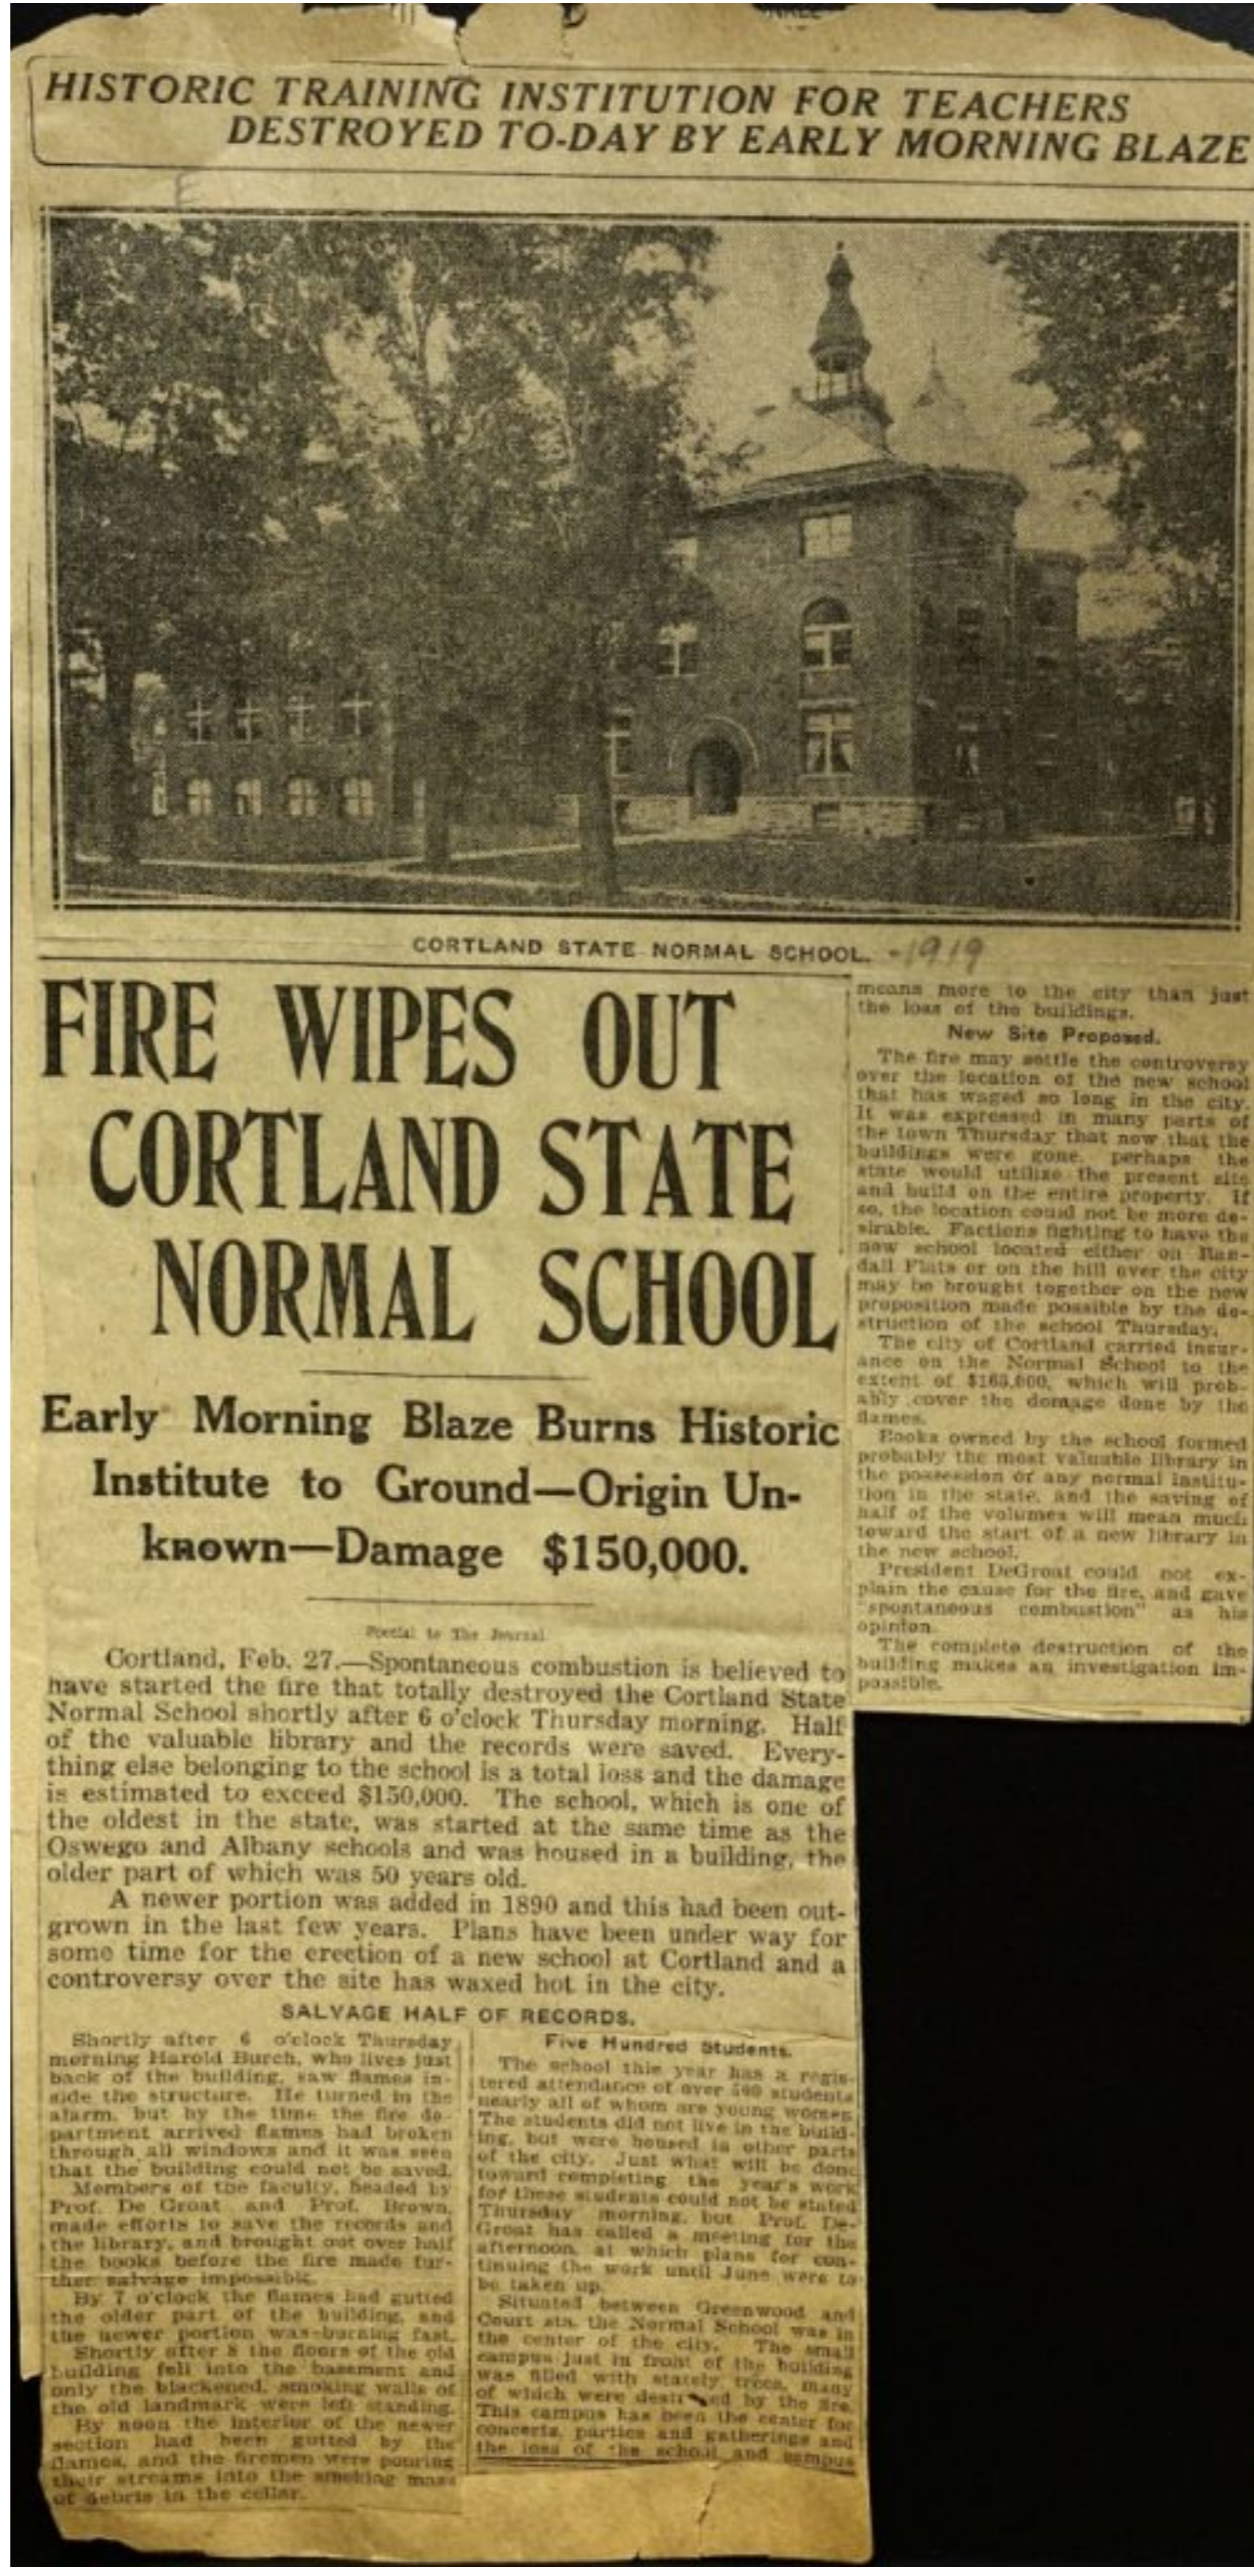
HISTORIC TRAINING INSTITUTION FOR TEACHERS DESTROYED TO-DAY BY EARLY MORNING BLAZE

CORTLAND STATE NORMAL SCHOOL. -1919

FIRE WIPES OUT CORTLAND STATE NORMAL SCHOOL

Early Morning Blaze Burns Historic Institute to Ground—Origin Unknown—Damage $150,000.

Special to The Journal

Cortland, Feb. 27.—Spontaneous combustion is believed to have started the fire that totally destroyed the Cortland State Normal School shortly after 6 o'clock Thursday morning. Half of the valuable library and the records were saved. Everything else belonging to the school is a total loss and the damage is estimated to exceed $150,000. The school, which is one of the oldest in the state, was started at the same time as the Oswego and Albany schools and was housed in a building, the older part of which was 50 years old.

A newer portion was added in 1890 and this had been outgrown in the last few years. Plans have been under way for some time for the erection of a new school at Cortland and a controversy over the site has waxed hot in the city.

SALVAGE HALF OF RECORDS.

Shortly after 6 o'clock Thursday morning Harold Burch, who lives just back of the building, saw flames inside the structure. He turned in the alarm, but by the time the fire department arrived flames had broken through all windows and it was seen that the building could not be saved.

Members of the faculty, headed by Prof. De Groat and Prof. Brown, made efforts to save the records and the library, and brought out over half the books before the fire made further salvage impossible.

By 7 o'clock the flames had gutted the older part of the building, and the newer portion was burning fast.

Shortly after 8 the floors of the old building fell into the basement and only the blackened, smoking walls of the old landmark were left standing.

By noon the interior of the newer section had been gutted by the flames, and the firemen were pouring their streams into the smoking mass of debris in the cellar.

Five Hundred Students.

The school this year has a registered attendance of over 500 students nearly all of whom are young women. The students did not live in the building, but were housed in other parts of the city. Just what will be done toward completing the year's work for these students could not be stated Thursday morning, but Prof. DeGroat has called a meeting for the afternoon, at which plans for continuing the work until June were to be taken up.

Situated between Greenwood and Court sts. the Normal School was in the center of the city. The small campus just in front of the building was filled with stately trees, many of which were destroyed by the fire. This campus has been the center for concerts, parties and gatherings and the loss of the school and campus means more to the city than just the loss of the buildings.

New Site Proposed.

The fire may settle the controversy over the location of the new school that has waged so long in the city. It was expressed in many parts of the town Thursday that now that the buildings were gone, perhaps the state would utilize the present site and build on the entire property. If so, the location could not be more desirable. Factions fighting to have the new school located either on Randall Flats or on the hill over the city may be brought together on the new proposition made possible by the destruction of the school Thursday.

The city of Cortland carried insurance on the Normal School to the extent of $165,000, which will probably cover the damage done by the flames.

Books owned by the school formed probably the most valuable library in the possession of any normal institution in the state, and the saving of half of the volumes will mean much toward the start of a new library in the new school.

President DeGroat could not explain the cause for the fire, and gave "spontaneous combustion" as his opinion.

The complete destruction of the building makes an investigation impossible.